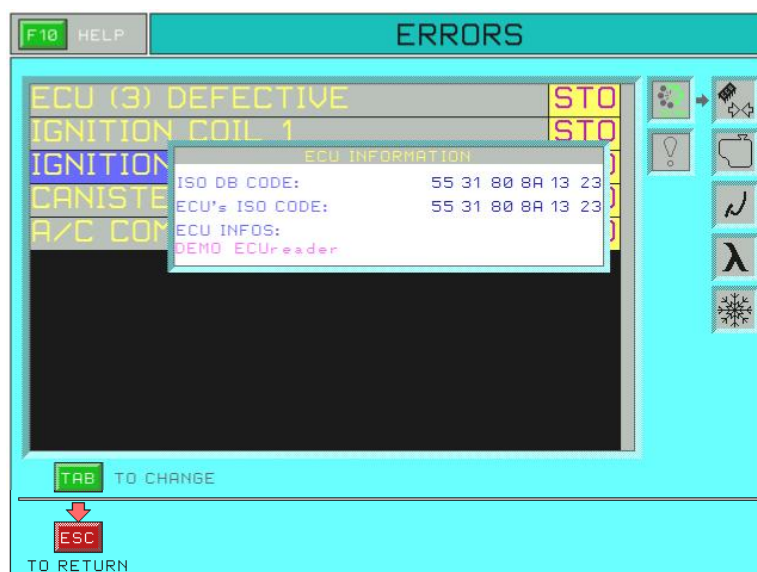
F10 HELP

ERRORS

ECU (3) DEFECTIVE STO
IGNITION COIL 1 STO
IGNITION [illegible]
CANISTE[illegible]
A/C COM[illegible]

ECU INFORMATION
ISO DB CODE: 55 31 80 8A 13 23
ECU's ISO CODE: 55 31 80 8A 13 23
ECU INFOS:
DEMO ECUreader

TAB TO CHANGE

ESC
TO RETURN